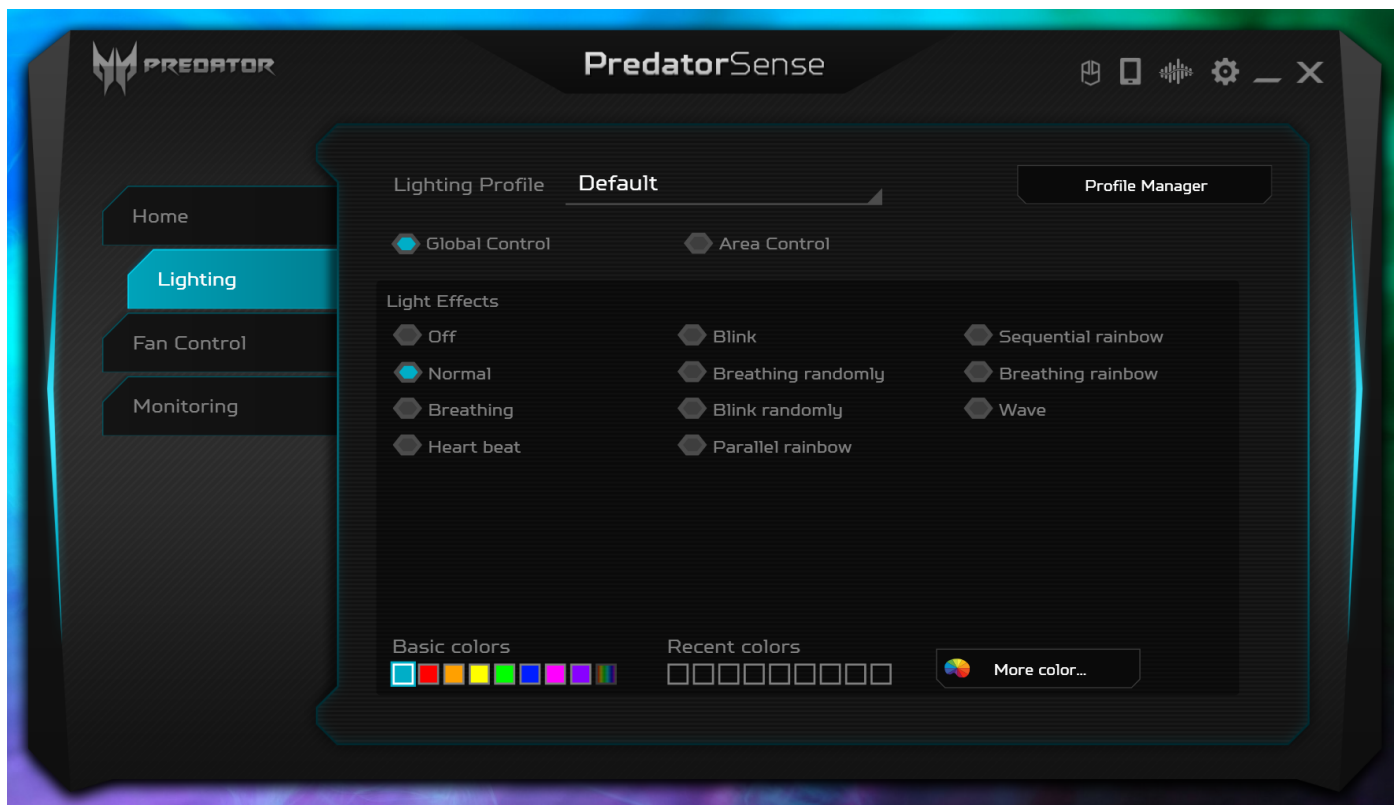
PREDATOR

PredatorSense

Home

Lighting

Fan Control

Monitoring

Lighting Profile Default

Profile Manager

Global Control

Area Control

Light Effects

Off

Normal

Breathing

Heart beat

Blink

Breathing randomly

Blink randomly

Parallel rainbow

Sequential rainbow

Breathing rainbow

Wave

Basic colors

Recent colors

More color...